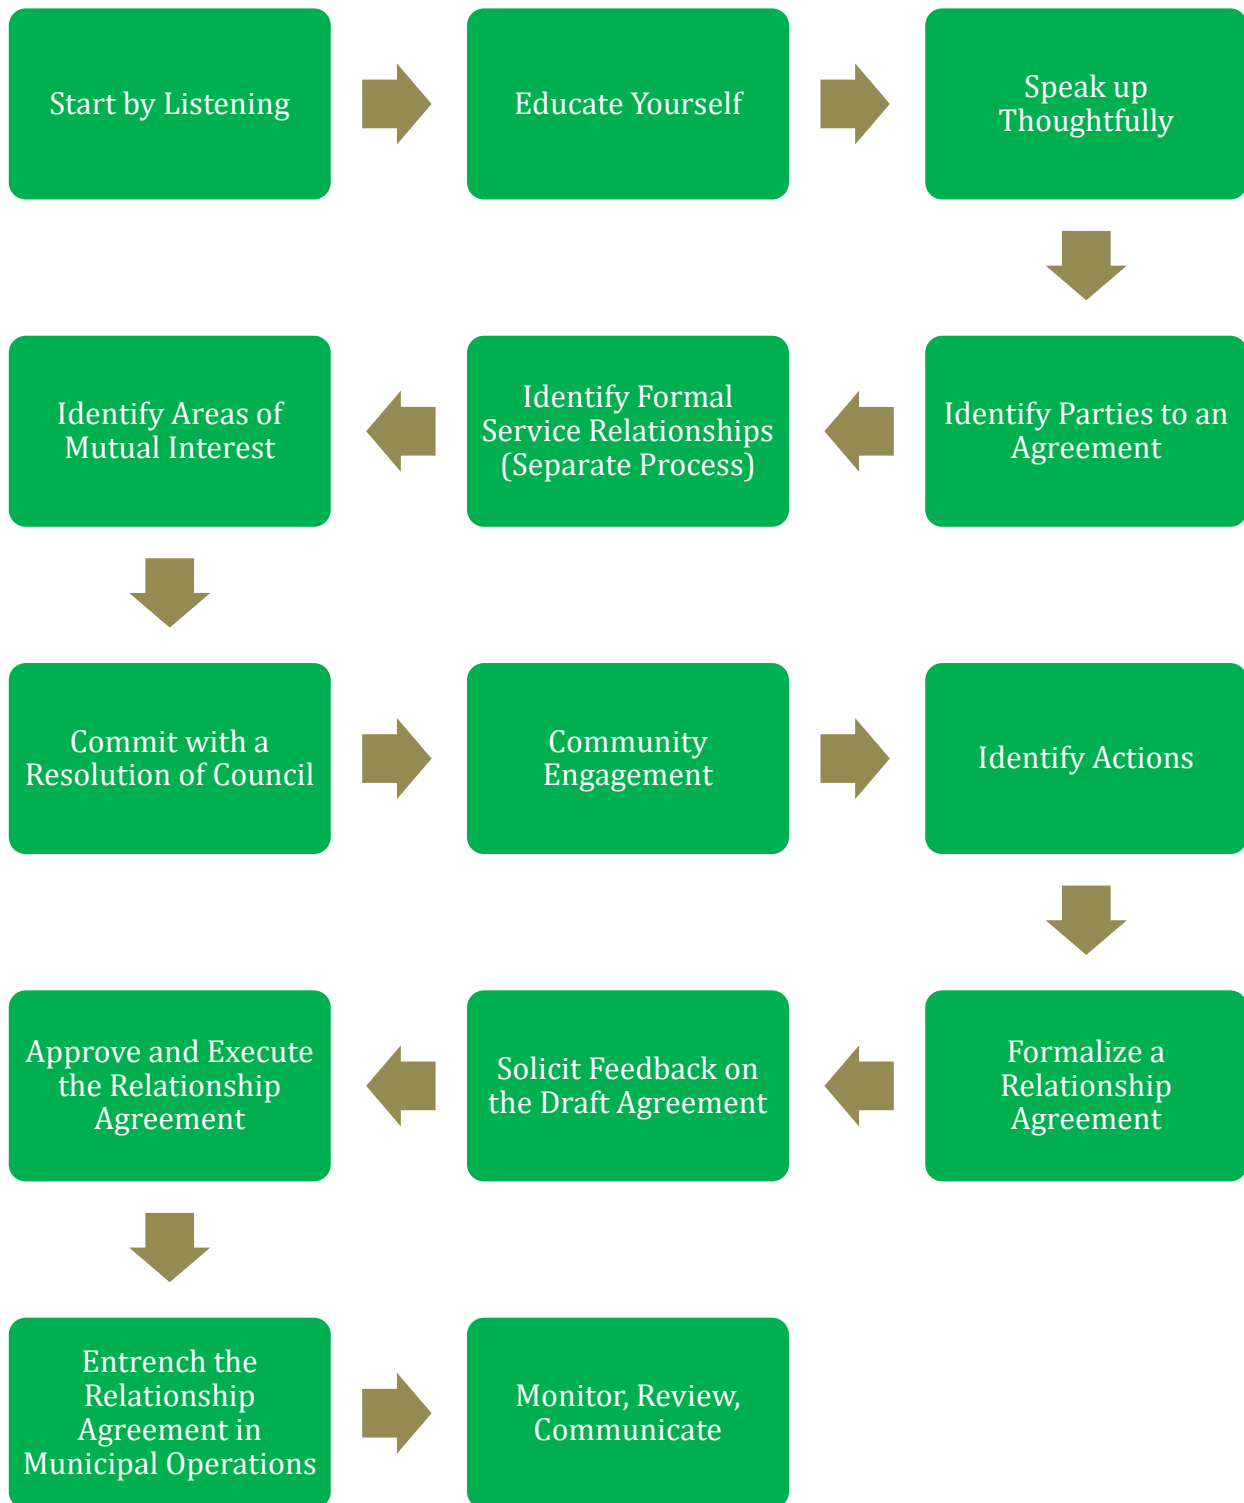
Start by Listening

Educate Yourself

Speak up Thoughtfully

Identify Parties to an Agreement

Identify Formal Service Relationships (Separate Process)

Identify Areas of Mutual Interest

Commit with a Resolution of Council

Community Engagement

Identify Actions

Formalize a Relationship Agreement

Solicit Feedback on the Draft Agreement

Approve and Execute the Relationship Agreement

Entrench the Relationship Agreement in Municipal Operations

Monitor, Review, Communicate